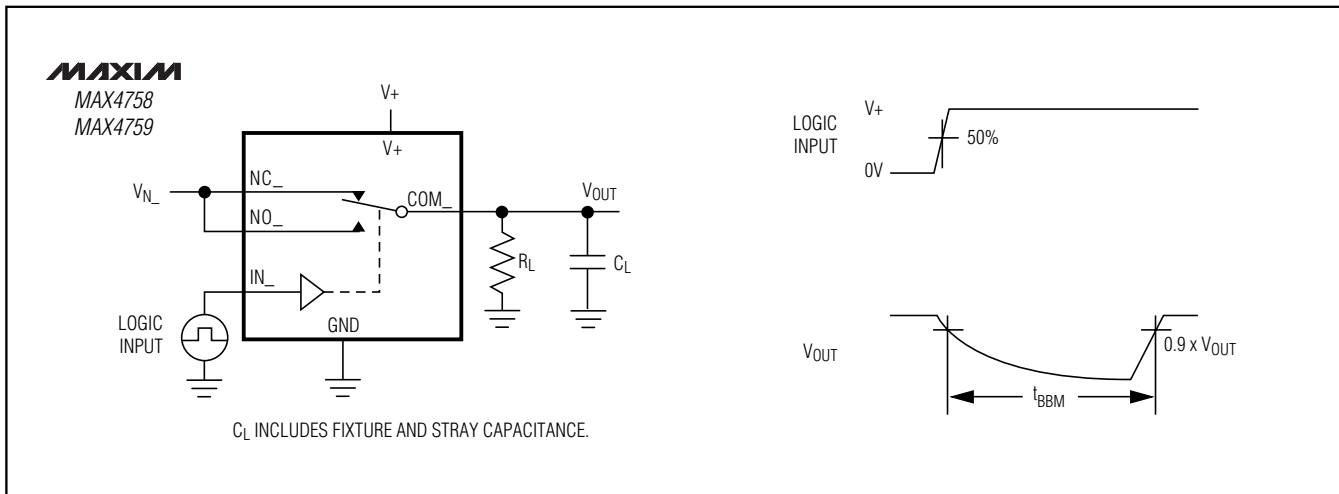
MAXIM
MAX4758
MAX4759

V+
V+
$V_{N\_}$
NC_
NO_
COM_
$V_{OUT}$
$R_L$
$C_L$
IN_
LOGIC INPUT
GND

$C_L$ INCLUDES FIXTURE AND STRAY CAPACITANCE.

LOGIC INPUT
V+
50%
0V

$V_{OUT}$
0.9 x $V_{OUT}$
$t_{BBM}$